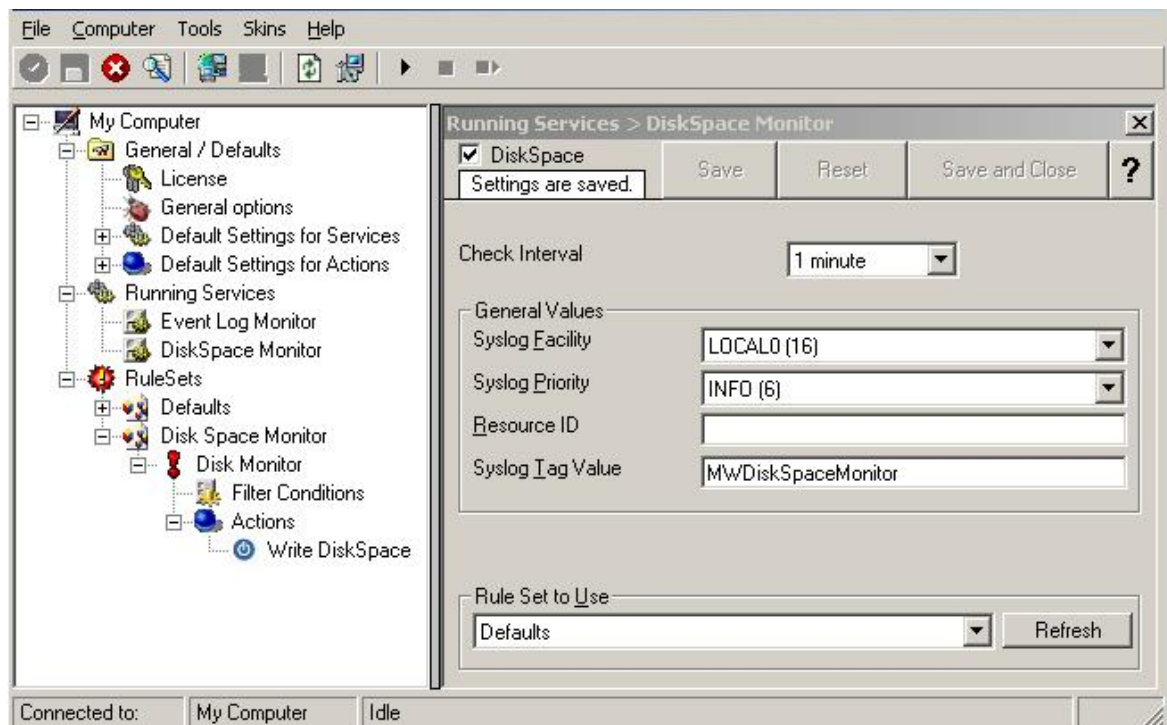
File Computer Tools Skins Help

My Computer
General / Defaults
License
General options
Default Settings for Services
Default Settings for Actions
Running Services
Event Log Monitor
DiskSpace Monitor
RuleSets
Defaults
Disk Space Monitor
Disk Monitor
Filter Conditions
Actions
Write DiskSpace

Running Services > DiskSpace Monitor
DiskSpace
Settings are saved.
Save
Reset
Save and Close
?

Check Interval
1 minute

General Values
Syslog Facility
LOCAL0 (16)
Syslog Priority
INFO (6)
Resource ID
Syslog Tag Value
MWDiskSpaceMonitor

Rule Set to Use
Defaults
Refresh

Connected to:
My Computer
Idle